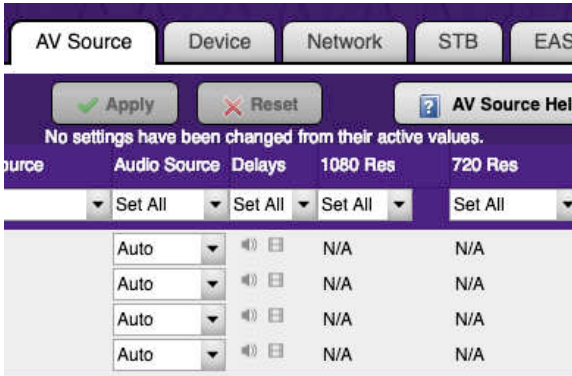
AV Source | Device | Network | STB | EAS

Apply | Reset | AV Source Hel

No settings have been changed from their active values.

| ource | Audio Source | Delays | 1080 Res | 720 Res |
|---|---|---|---|---|
| | Set All | Set All | Set All | Set All |
| | Auto | | N/A | N/A |
| | Auto | | N/A | N/A |
| | Auto | | N/A | N/A |
| | Auto | | N/A | N/A |